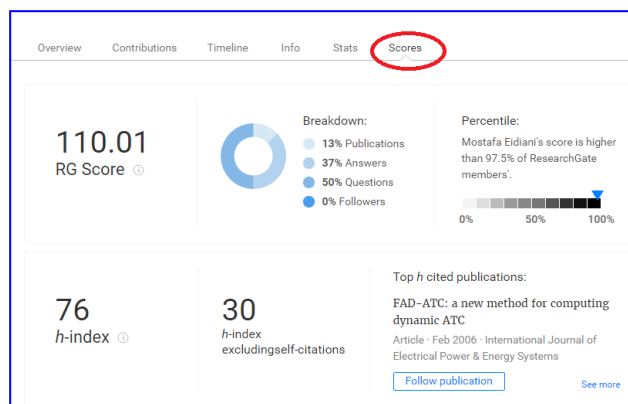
Overview Contributions Timeline Info Stats Scores

110.01
RG Score

Breakdown:
13% Publications
37% Answers
50% Questions
0% Followers

Percentile:
Mostafa Eidiani's score is higher than 97.5% of ResearchGate members'.

0% 50% 100%

76
h-index

30
h-index excludingself-citations

Top h cited publications:

FAD-ATC: a new method for computing dynamic ATC

Article · Feb 2006 · International Journal of Electrical Power & Energy Systems

Follow publication

See more